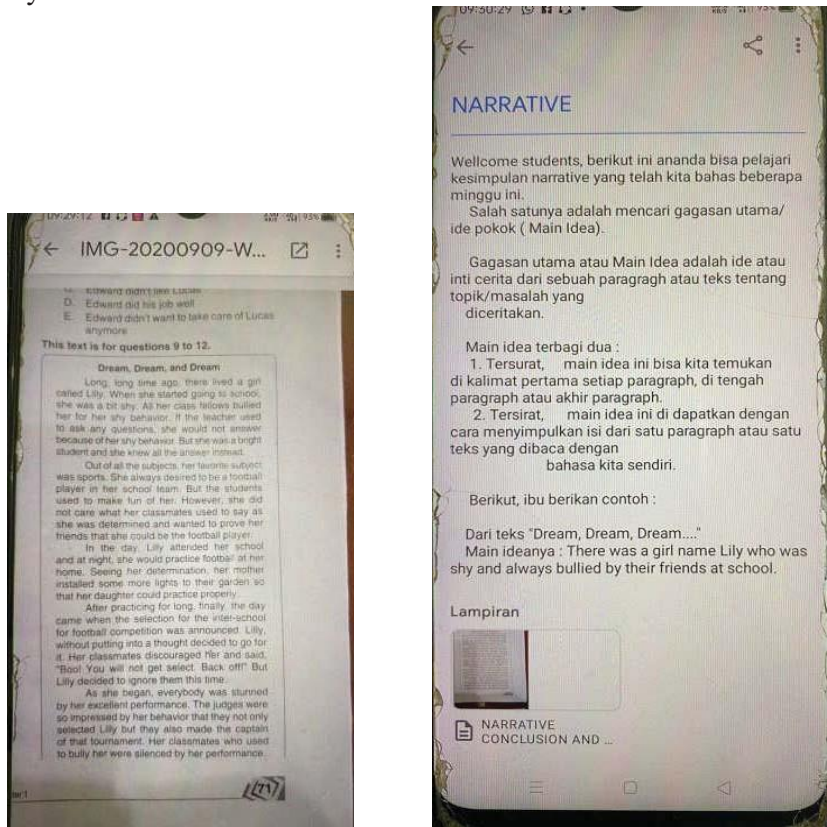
09:29:12 ⋯ 93%

IMG-20200909-W...

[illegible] Edward didn't like Lucas
D. Edward did his job well
E. Edward didn't want to take care of Lucas anymore

This text is for questions 9 to 12.

Dream, Dream, and Dream

Long, long time ago, there lived a girl called Lilly. When she started going to school, she was a bit shy. All her class fellows bullied her for her shy behavior. If the teacher used to ask any questions, she would not answer because of her shy behavior. But she was a bright student and she knew all the answer instead.

Out of all the subjects, her favorite subject was sports. She always desired to be a football player in her school team. But the students used to make fun of her. However, she did not care what her classmates used to say as she was determined and wanted to prove her friends that she could be the football player.

In the day, Lilly attended her school and at night, she would practice football at her home. Seeing her determination, her mother installed some more lights in their garden so that her daughter could practice properly.

After practicing for long, finally, the day came when the selection for the inter-school for football competition was announced. Lilly, without putting into a thought decided to go for it. Her classmates discouraged her and said, "Boo! You will not get select. Back off!" But Lilly decided to ignore them this time.

As she began, everybody was stunned by her excellent performance. The judges were so impressed by her behavior that they not only selected Lilly but they also made the captain of that tournament. Her classmates who used to bully her were silenced by her performance.

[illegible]

09:30:29

NARRATIVE

Wellcome students, berikut ini ananda bisa pelajari kesimpulan narrative yang telah kita bahas beberapa minggu ini.
Salah satunya adalah mencari gagasan utama/ ide pokok ( Main Idea).

Gagasan utama atau Main Idea adalah ide atau inti cerita dari sebuah paragragh atau teks tentang topik/masalah yang diceritakan.

Main idea terbagi dua :
1. Tersurat, main idea ini bisa kita temukan di kalimat pertama setiap paragraph, di tengah paragraph atau akhir paragraph.
2. Tersirat, main idea ini di dapatkan dengan cara menyimpulkan isi dari satu paragraph atau satu teks yang dibaca dengan bahasa kita sendiri.

Berikut, ibu berikan contoh :

Dari teks "Dream, Dream, Dream...."
Main ideanya : There was a girl name Lily who was shy and always bullied by their friends at school.

Lampiran

NARRATIVE CONCLUSION AND ...